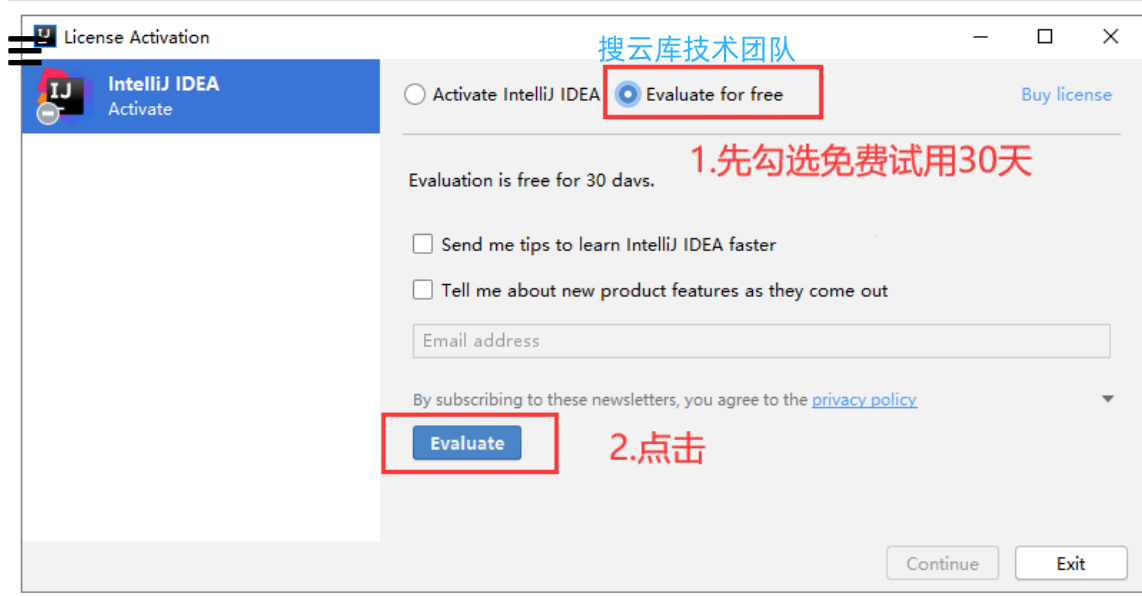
License Activation

搜云库技术团队

IntelliJ IDEA
Activate

Activate IntelliJ IDEA

Evaluate for free

Buy license

1.先勾选免费试用30天

Evaluation is free for 30 davs.

Send me tips to learn IntelliJ IDEA faster

Tell me about new product features as they come out

Email address

By subscribing to these newsletters, you agree to the privacy policy

Evaluate

2.点击

Continue

Exit